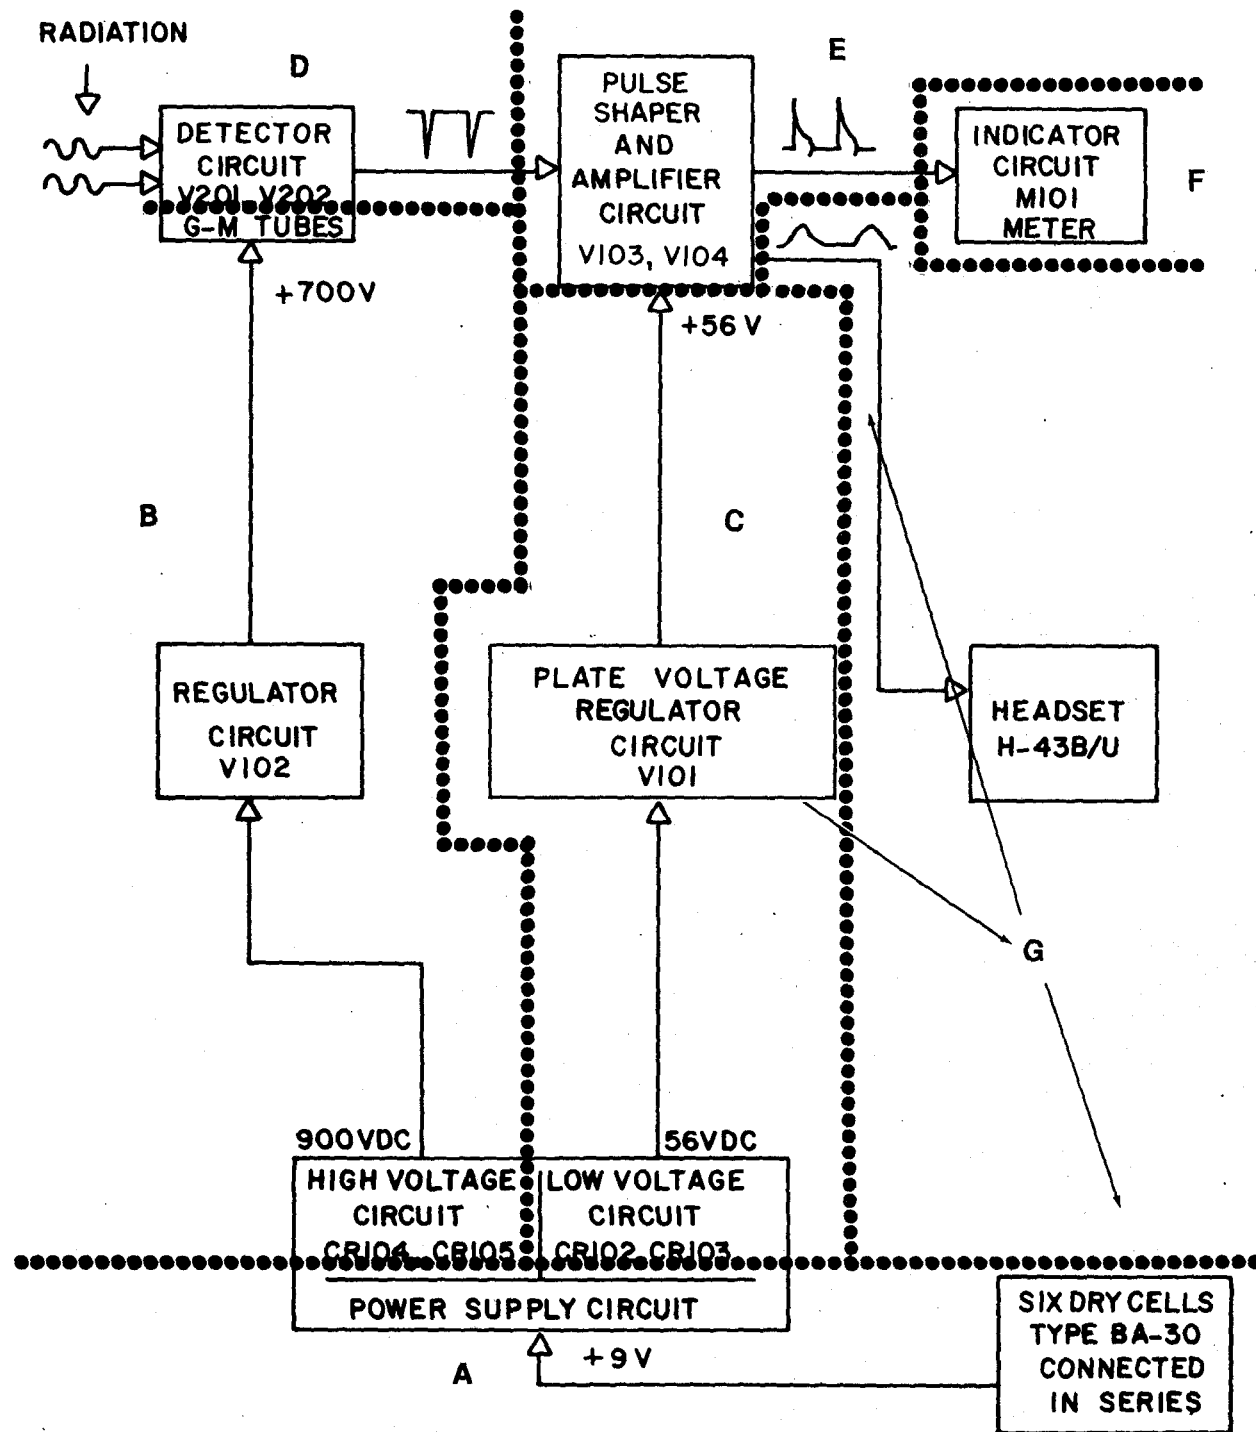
RADIATION

D

DETECTOR CIRCUIT V201, V202 G-M TUBES

PULSE SHAPER AND AMPLIFIER CIRCUIT V103, V104

E

INDICATOR CIRCUIT M101 METER

F

+700V

+56 V

B

C

REGULATOR CIRCUIT V102

PLATE VOLTAGE REGULATOR CIRCUIT V101

HEADSET H-43B/U

G

900VDC

56VDC

HIGH VOLTAGE CIRCUIT CR104, CR105

LOW VOLTAGE CIRCUIT CR102, CR103

POWER SUPPLY CIRCUIT

A

+9 V

SIX DRY CELLS TYPE BA-30 CONNECTED IN SERIES